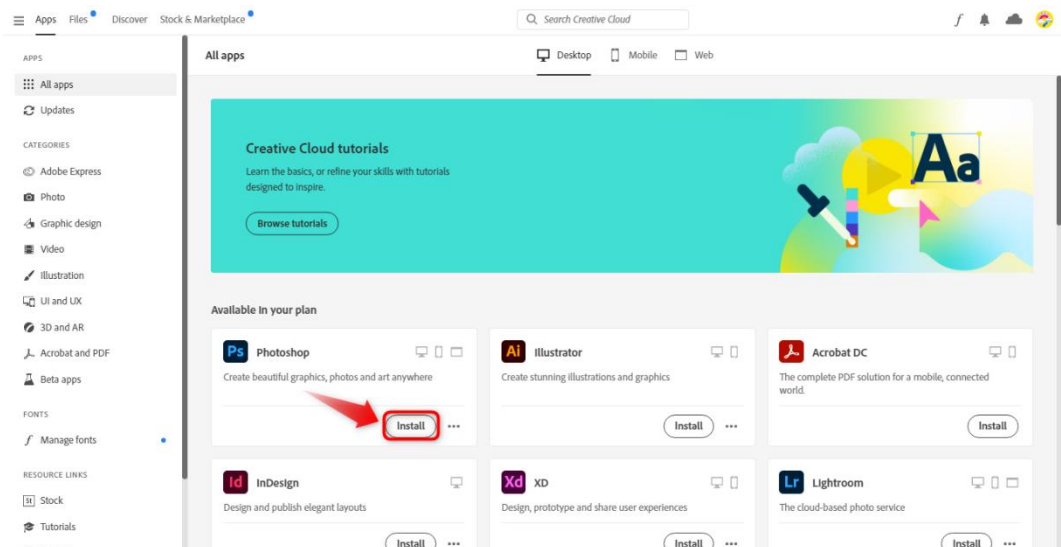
Apps Files Discover Stock & Marketplace

Search Creative Cloud

APPS

All apps

Updates

CATEGORIES

Adobe Express

Photo

Graphic design

Video

Illustration

UI and UX

3D and AR

Acrobat and PDF

Beta apps

FONTS

Manage fonts

RESOURCE LINKS

St Stock

Tutorials

All apps

Desktop Mobile Web

Creative Cloud tutorials

Learn the basics, or refine your skills with tutorials designed to inspire.

Browse tutorials

Aa

Available in your plan

Ps Photoshop

Create beautiful graphics, photos and art anywhere

Install ...

Ai Illustrator

Create stunning illustrations and graphics

Install ...

Acrobat DC

The complete PDF solution for a mobile, connected world.

Install

Id InDesign

Design and publish elegant layouts

Install ...

Xd XD

Design, prototype and share user experiences

Install ...

Lr Lightroom

The cloud-based photo service

Install ...